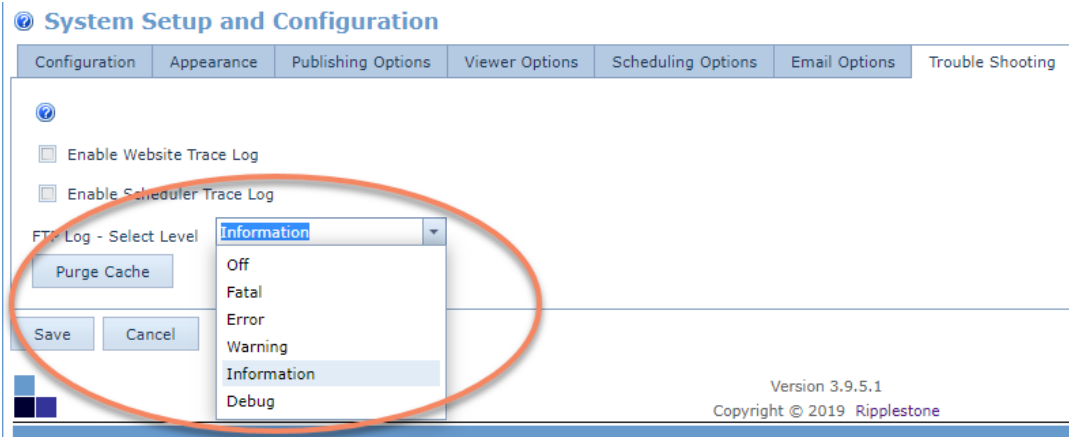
System Setup and Configuration

Configuration | Appearance | Publishing Options | Viewer Options | Scheduling Options | Email Options | Trouble Shooting

Enable Website Trace Log

Enable Scheduler Trace Log

FTP Log - Select Level Information

Purge Cache

Off
Fatal
Error
Warning
Information
Debug

Save Cancel

Version 3.9.5.1
Copyright © 2019 Ripplestone